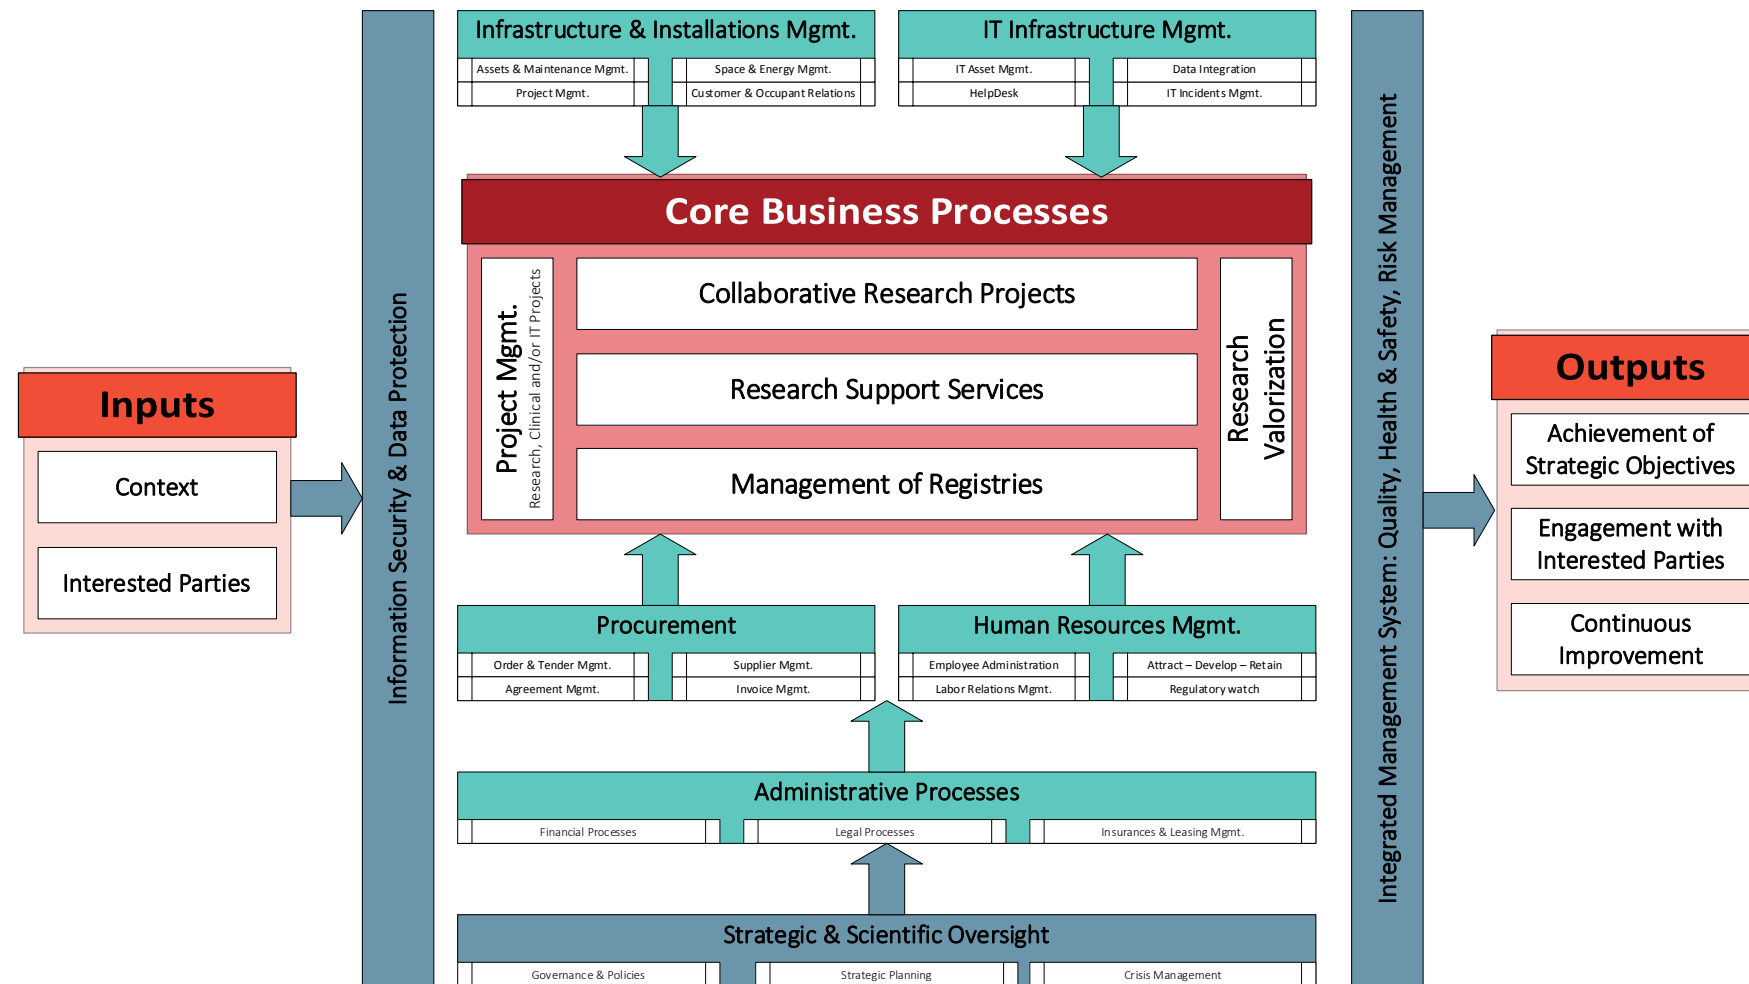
Inputs

Context

Interested Parties

Information Security & Data Protection

Infrastructure & Installations Mgmt.

Assets & Maintenance Mgmt.

Space & Energy Mgmt.

Project Mgmt.

Customer & Occupant Relations

IT Infrastructure Mgmt.

IT Asset Mgmt.

Data Integration

HelpDesk

IT Incidents Mgmt.

Core Business Processes

Project Mgmt.
Research, Clinical and/or IT Projects

Collaborative Research Projects

Research Support Services

Management of Registries

Research Valorization

Procurement

Order & Tender Mgmt.

Supplier Mgmt.

Agreement Mgmt.

Invoice Mgmt.

Human Resources Mgmt.

Employee Administration

Attract – Develop – Retain

Labor Relations Mgmt.

Regulatory watch

Administrative Processes

Financial Processes

Legal Processes

Insurances & Leasing Mgmt.

Strategic & Scientific Oversight

Governance & Policies

Strategic Planning

Crisis Management

Integrated Management System: Quality, Health & Safety, Risk Management

Outputs

Achievement of Strategic Objectives

Engagement with Interested Parties

Continuous Improvement